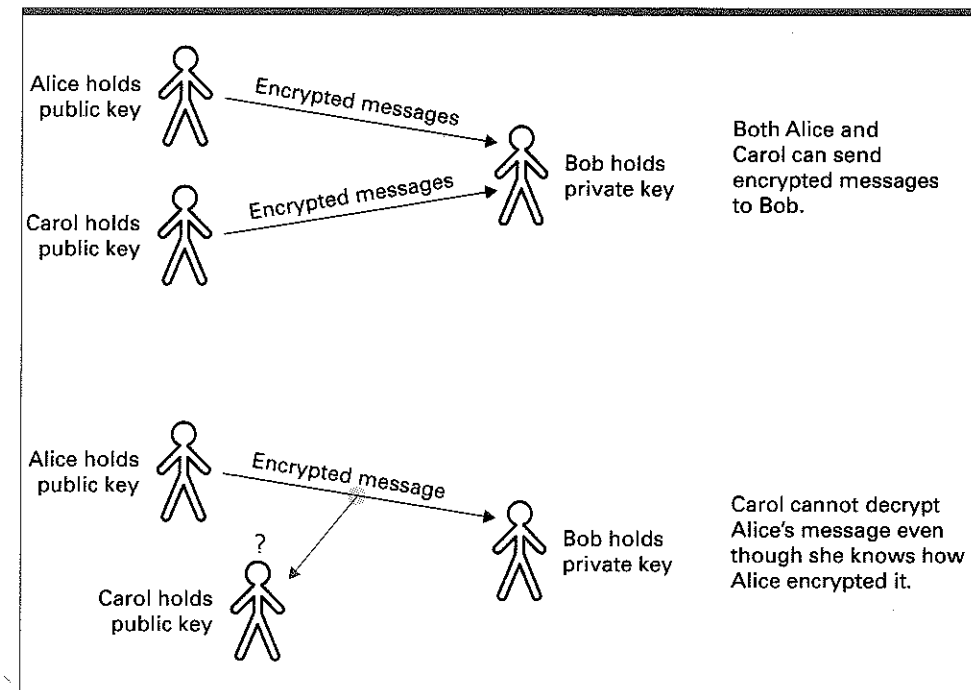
Alice holds public key

Encrypted messages

Bob holds private key

Both Alice and Carol can send encrypted messages to Bob.

Carol holds public key

Encrypted messages

Alice holds public key

Encrypted message

Carol cannot decrypt Alice's message even though she knows how Alice encrypted it.

?

Bob holds private key

Carol holds public key